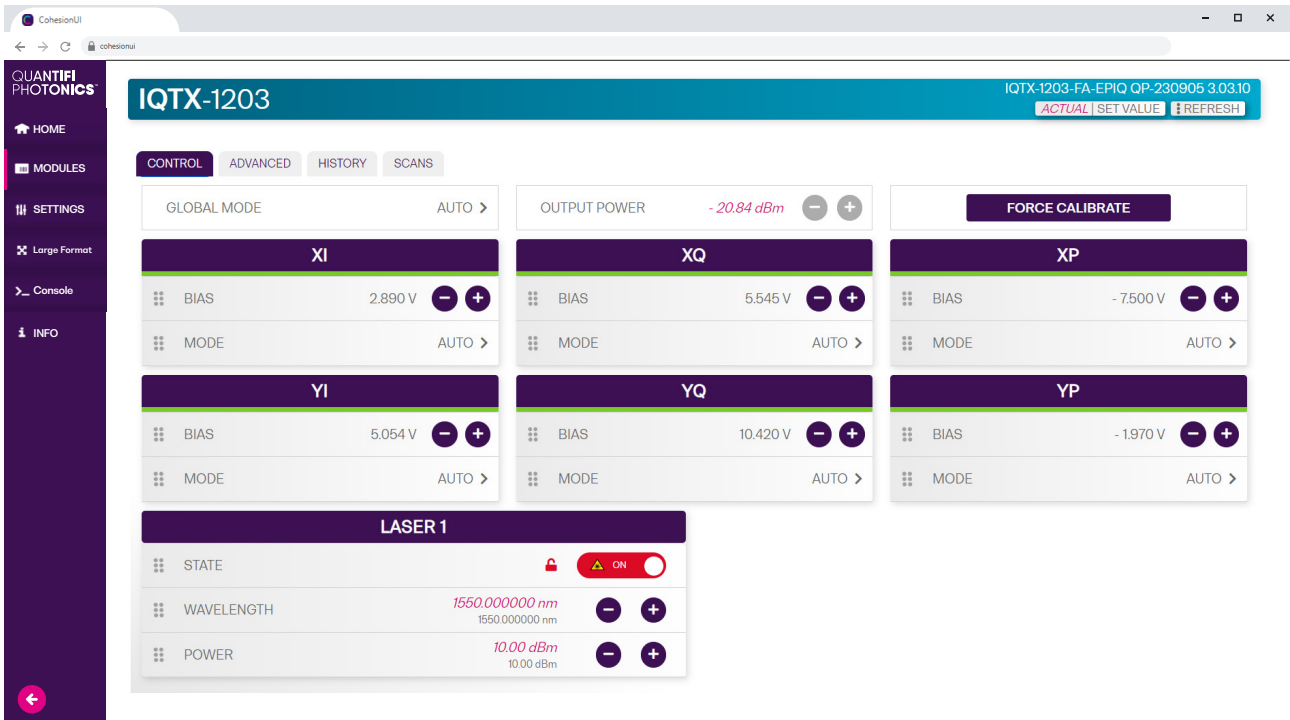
CohesionUI

cohesionui

QUANTIFI PHOTONICS

HOME

MODULES

SETTINGS

Large Format

>_ Console

INFO

IQTX-1203

IQTX-1203-FA-EPIQ QP-230905 3.03.10

ACTUAL | SET VALUE | REFRESH

CONTROL ADVANCED HISTORY SCANS

GLOBAL MODE AUTO >

OUTPUT POWER - 20.84 dBm

FORCE CALIBRATE

| XI | | XQ | | XP | |
|---|---|---|---|---|---|
| BIAS | 2.890 V | BIAS | 5.545 V | BIAS | - 7.500 V |
| MODE | AUTO > | MODE | AUTO > | MODE | AUTO > |

| YI | | YQ | | YP | |
|---|---|---|---|---|---|
| BIAS | 5.054 V | BIAS | 10.420 V | BIAS | - 1.970 V |
| MODE | AUTO > | MODE | AUTO > | MODE | AUTO > |

LASER 1

STATE ON

WAVELENGTH 1550.000000 nm 1550.000000 nm

POWER 10.00 dBm 10.00 dBm